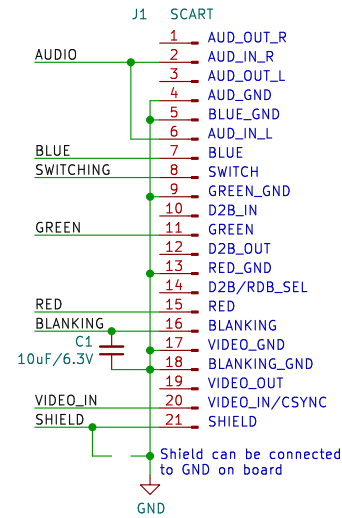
J1 SCART

AUDIO

1 AUD_OUT_R
2 AUD_IN_R
3 AUD_OUT_L
4 AUD_GND
5 BLUE_GND
6 AUD_IN_L

BLUE
7 BLUE

SWITCHING
8 SWITCH
9 GREEN_GND
10 D2B_IN

GREEN
11 GREEN
12 D2B_OUT
13 RED_GND
14 D2B/RDB_SEL

RED
15 RED

BLANKING
16 BLANKING

C1
10uF/6.3V
17 VIDEO_GND
18 BLANKING_GND
19 VIDEO_OUT

VIDEO_IN
20 VIDEO_IN/CSYNC

SHIELD
21 SHIELD

Shield can be connected to GND on board

GND